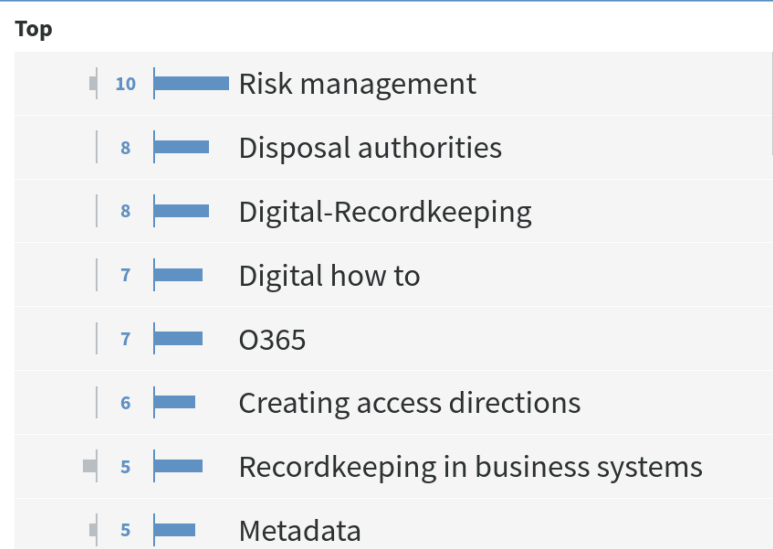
Top

| | |
|---|---|
| 10 | Risk management |
| 8 | Disposal authorities |
| 8 | Digital-Recordkeeping |
| 7 | Digital how to |
| 7 | O365 |
| 6 | Creating access directions |
| 5 | Recordkeeping in business systems |
| 5 | Metadata |